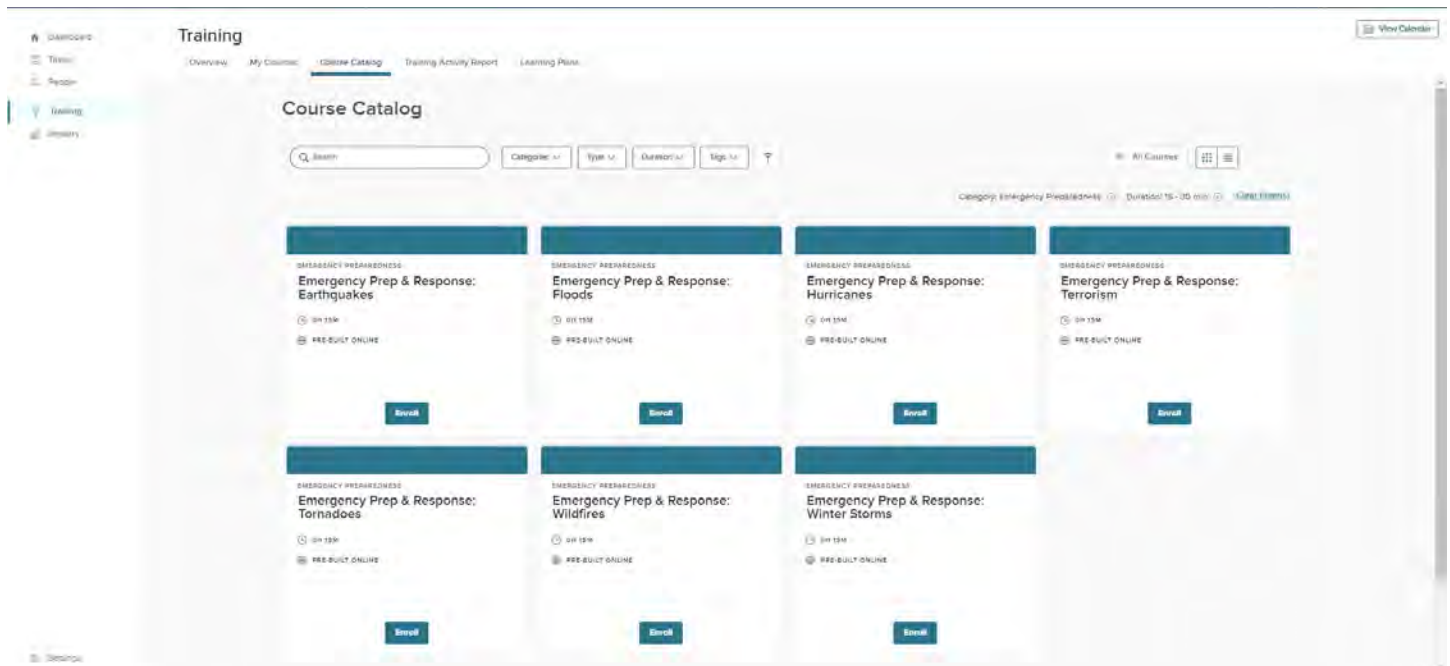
Dashboard
Tasks
People
Training
History

Training

Overview My Courses Course Catalog Training Activity Report Learning Plans

View Calendar

Course Catalog

Search

Categories Type Duration Tags

All Courses

Category: Emergency Preparedness Duration: 15 - 30 min Clear Filters

EMERGENCY PREPAREDNESS
Emergency Prep & Response: Earthquakes
0H 15M
PRE-BUILT ONLINE
Enroll

EMERGENCY PREPAREDNESS
Emergency Prep & Response: Floods
0H 15M
PRE-BUILT ONLINE
Enroll

EMERGENCY PREPAREDNESS
Emergency Prep & Response: Hurricanes
0H 15M
PRE-BUILT ONLINE
Enroll

EMERGENCY PREPAREDNESS
Emergency Prep & Response: Terrorism
0H 15M
PRE-BUILT ONLINE
Enroll

EMERGENCY PREPAREDNESS
Emergency Prep & Response: Tornadoes
0H 15M
PRE-BUILT ONLINE
Enroll

EMERGENCY PREPAREDNESS
Emergency Prep & Response: Wildfires
0H 15M
PRE-BUILT ONLINE
Enroll

EMERGENCY PREPAREDNESS
Emergency Prep & Response: Winter Storms
0H 15M
PRE-BUILT ONLINE
Enroll

Settings